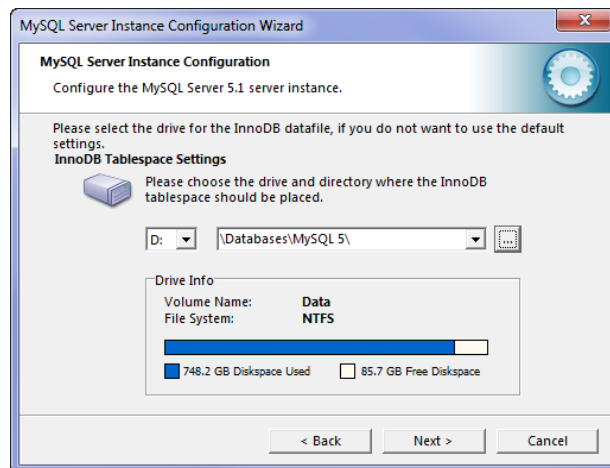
MySQL Server Instance Configuration Wizard

MySQL Server Instance Configuration

Configure the MySQL Server 5.1 server instance.

Please select the drive for the InnoDB datafile, if you do not want to use the default settings.

InnoDB Tablespace Settings

Please choose the drive and directory where the InnoDB tablespace should be placed.

D:

\Databases\MySQL 5\

...

Drive Info

| Volume Name: | Data |
|---|---|
| File System: | NTFS |

748.2 GB Diskspace Used

85.7 GB Free Diskspace

< Back

Next >

Cancel